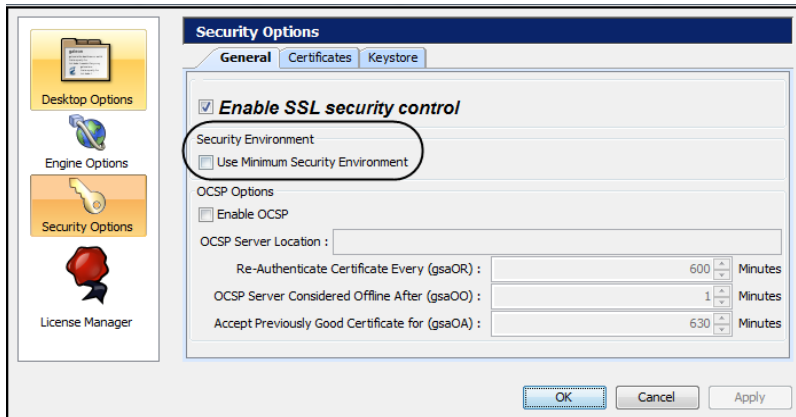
Desktop Options

Engine Options

Security Options

License Manager

Security Options

General | Certificates | Keystore

Enable SSL security control

Security Environment

Use Minimum Security Environment

OCSP Options

Enable OCSP

OCSP Server Location :

Re-Authenticate Certificate Every (gsaOR) : 600 Minutes

OCSP Server Considered Offline After (gsaOO) : 1 Minutes

Accept Previously Good Certificate for (gsaOA) : 630 Minutes

OK | Cancel | Apply